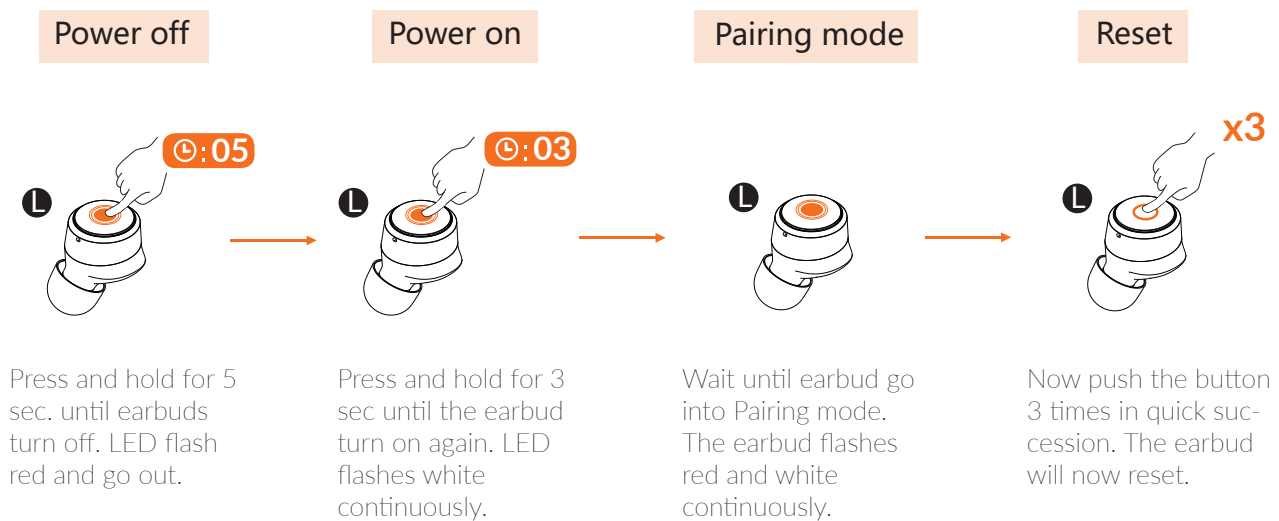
Power off

L

:05

Press and hold for 5 sec. until earbuds turn off. LED flash red and go out.

Power on

L

:03

Press and hold for 3 sec until the earbud turn on again. LED flashes white continuously.

Pairing mode

L

Wait until earbud go into Pairing mode. The earbud flashes red and white continuously.

Reset

x3

L

Now push the button 3 times in quick succession. The earbud will now reset.